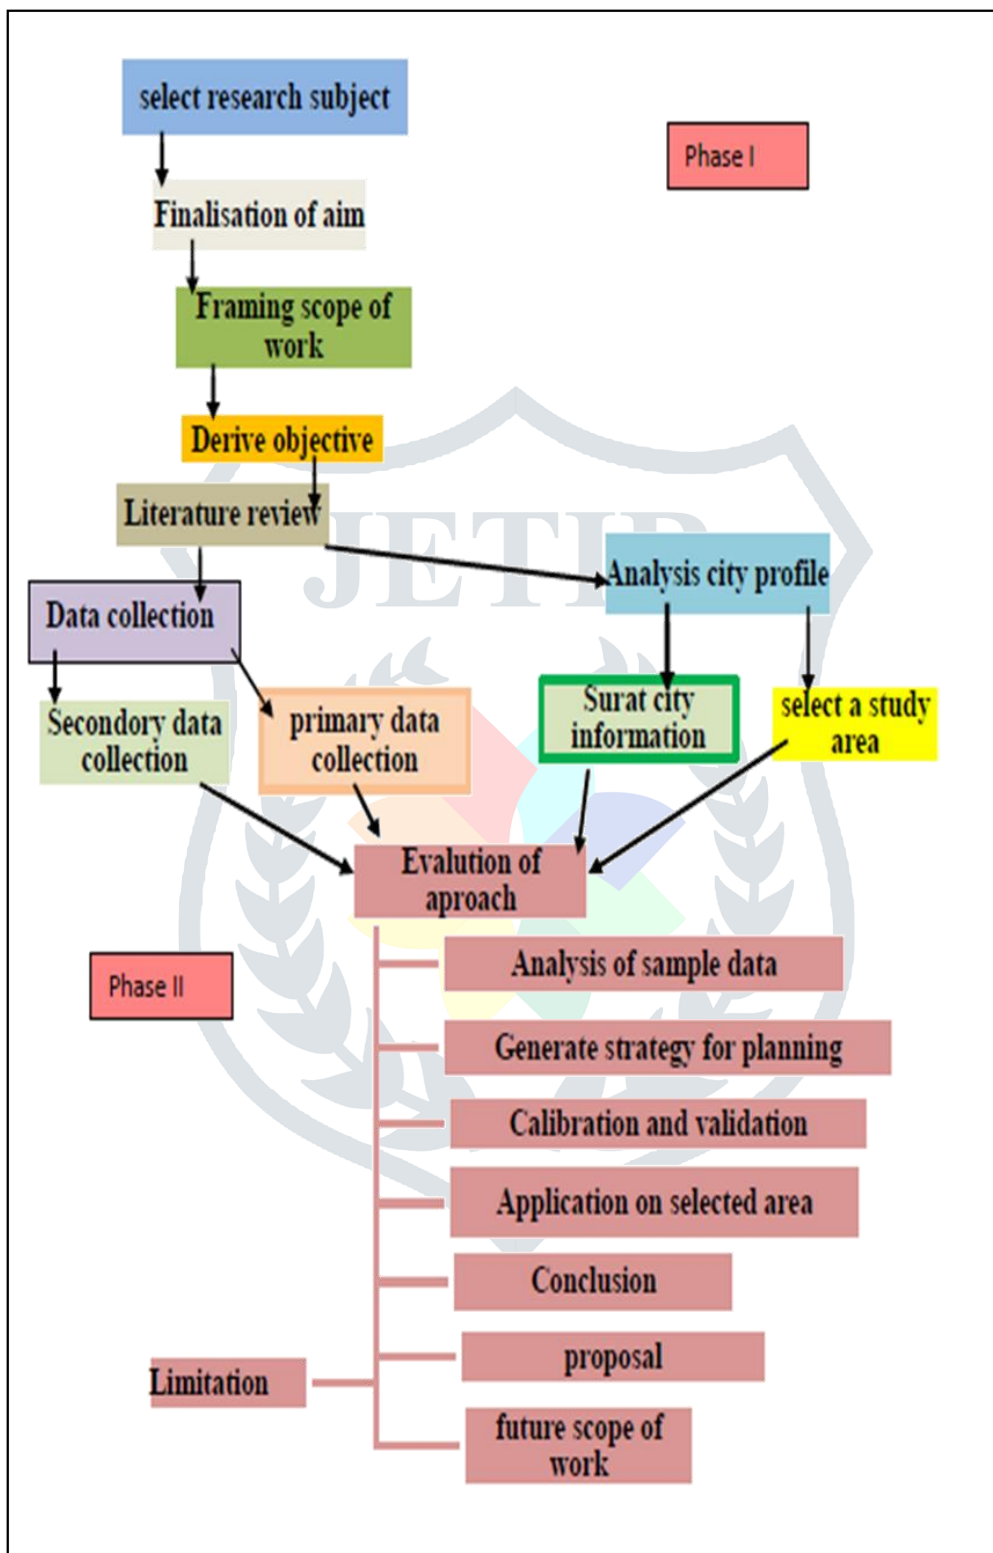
select research subject

Phase I

Finalisation of aim

Framing scope of work

Derive objective

Literature review

JETIR

Analysis city profile

Data collection

Secondory data collection

primary data collection

Surat city information

select a study area

Evalution of aproach

Phase II

Analysis of sample data

Generate strategy for planning

Calibration and validation

Application on selected area

Conclusion

proposal

Limitation

future scope of work